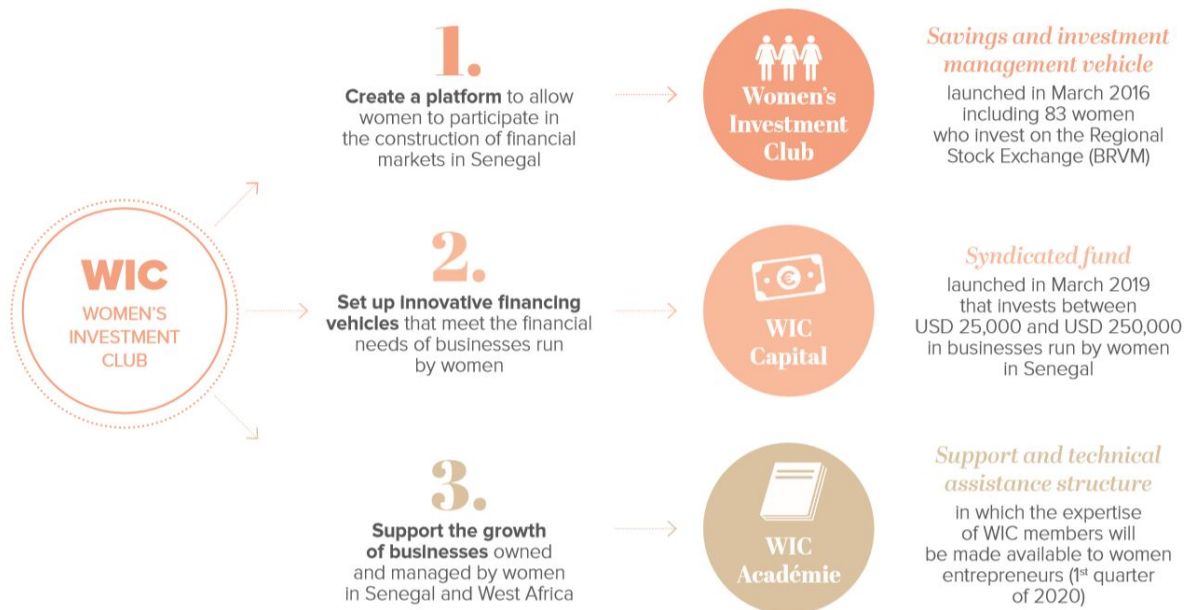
WIC
WOMEN'S INVESTMENT CLUB

1.
Create a platform to allow women to participate in the construction of financial markets in Senegal

Women's Investment Club

Savings and investment management vehicle
launched in March 2016 including 83 women who invest on the Regional Stock Exchange (BRVM)

2.
Set up innovative financing vehicles that meet the financial needs of businesses run by women

WIC Capital

Syndicated fund
launched in March 2019 that invests between USD 25,000 and USD 250,000 in businesses run by women in Senegal

3.
Support the growth of businesses owned and managed by women in Senegal and West Africa

WIC Académie

Support and technical assistance structure
in which the expertise of WIC members will be made available to women entrepreneurs ($1^{st}$ quarter of 2020)